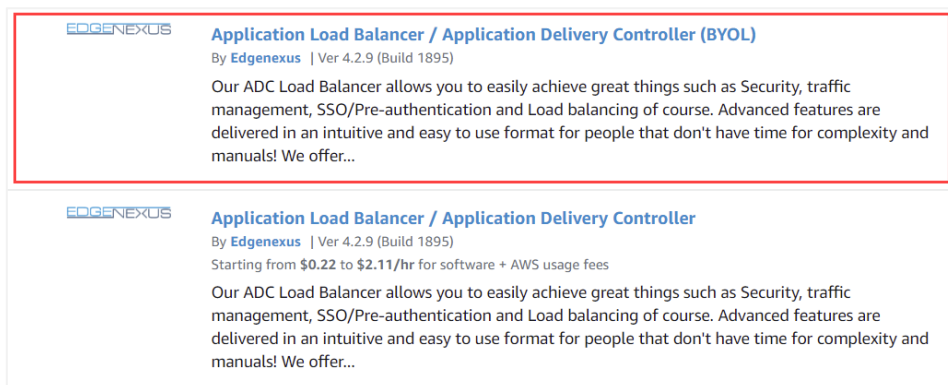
EDGENEXUS

Application Load Balancer / Application Delivery Controller (BYOL)

By Edgenexus | Ver 4.2.9 (Build 1895)

Our ADC Load Balancer allows you to easily achieve great things such as Security, traffic management, SSO/Pre-authentication and Load balancing of course. Advanced features are delivered in an intuitive and easy to use format for people that don't have time for complexity and manuals! We offer...

EDGENEXUS

Application Load Balancer / Application Delivery Controller

By Edgenexus | Ver 4.2.9 (Build 1895)

Starting from $0.22 to $2.11/hr for software + AWS usage fees

Our ADC Load Balancer allows you to easily achieve great things such as Security, traffic management, SSO/Pre-authentication and Load balancing of course. Advanced features are delivered in an intuitive and easy to use format for people that don't have time for complexity and manuals! We offer...